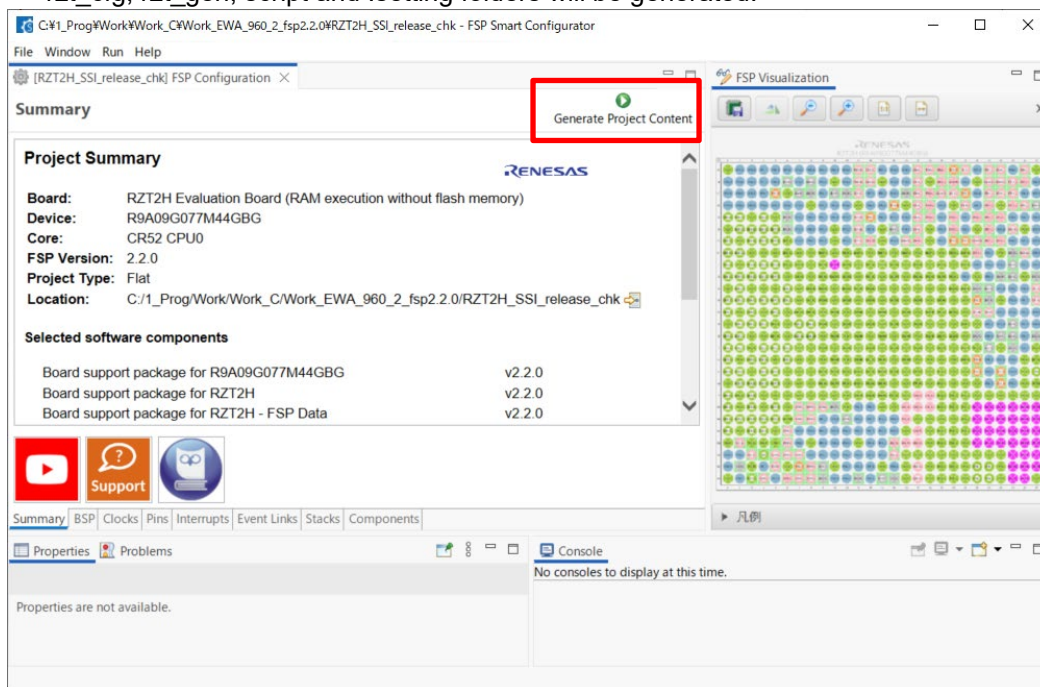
C:¥1_Prog¥Work¥Work_C¥Work_EWA_960_2_fsp2.2.0¥RZT2H_SSI_release_chk - FSP Smart Configurator

File Window Run Help

[RZT2H_SSI_release_chk] FSP Configuration

FSP Visualization

Summary

Generate Project Content

Project Summary

RENESAS

Board: RZT2H Evaluation Board (RAM execution without flash memory)
Device: R9A09G077M44GBG
Core: CR52 CPU0
FSP Version: 2.2.0
Project Type: Flat
Location: C:/1_Prog/Work/Work_C/Work_EWA_960_2_fsp2.2.0/RZT2H_SSI_release_chk

Selected software components

| Board support package for R9A09G077M44GBG | v2.2.0 |
|---|---|
| Board support package for RZT2H | v2.2.0 |
| Board support package for RZT2H - FSP Data | v2.2.0 |

Support

Summary BSP Clocks Pins Interrupts Event Links Stacks Components

凡例

Properties Problems

Properties are not available.

Console

No consoles to display at this time.